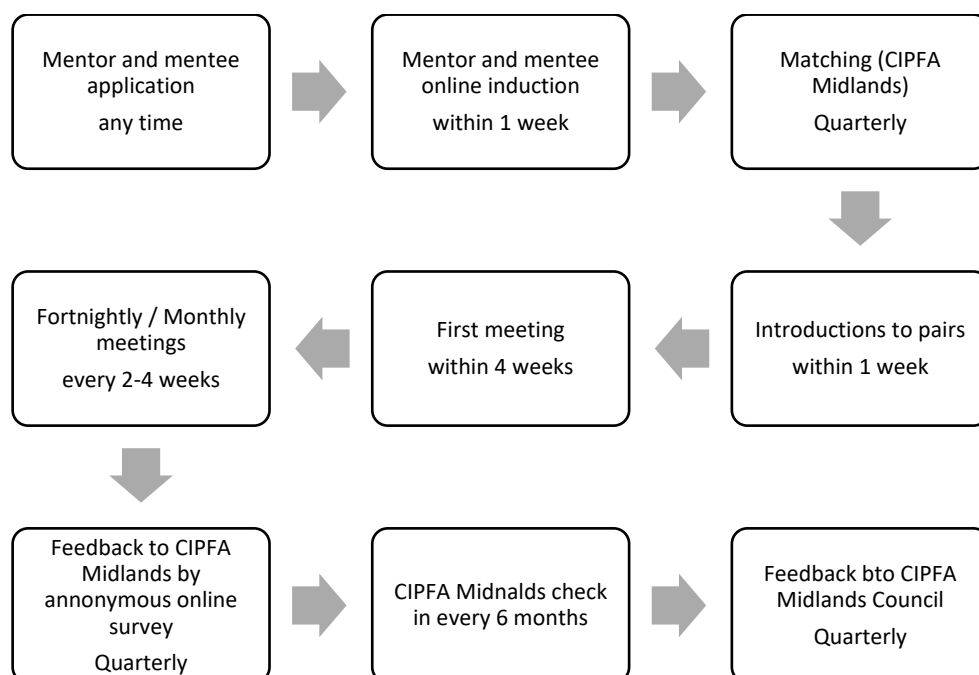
Mentor and mentee application
any time

Mentor and mentee online induction
within 1 week

Matching (CIPFA Midlands)
Quarterly

Introductions to pairs
within 1 week

First meeting
within 4 weeks

Fortnightly / Monthly meetings
every 2-4 weeks

Feedback to CIPFA Midlands by annonymous online survey
Quarterly

CIPFA Midnalds check in every 6 months

Feedback bto CIPFA Midlands Council
Quarterly